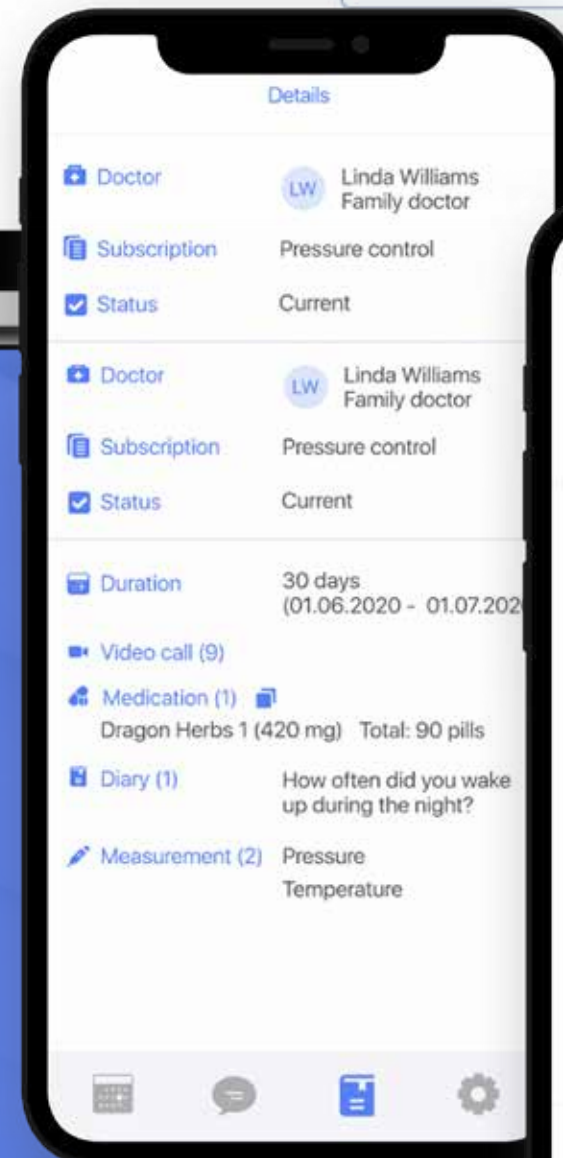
Details

Doctor LW Linda Williams Family doctor

Subscription Pressure control

Status Current

Doctor LW Linda Williams Family doctor

Subscription Pressure control

Status Current

Duration 30 days (01.06.2020 - 01.07.202

Video call (9)

Medication (1)

Dragon Herbs 1 (420 mg) Total: 90 pills

Diary (1) How often did you wake up during the night?

Measurement (2) Pressure Temperature